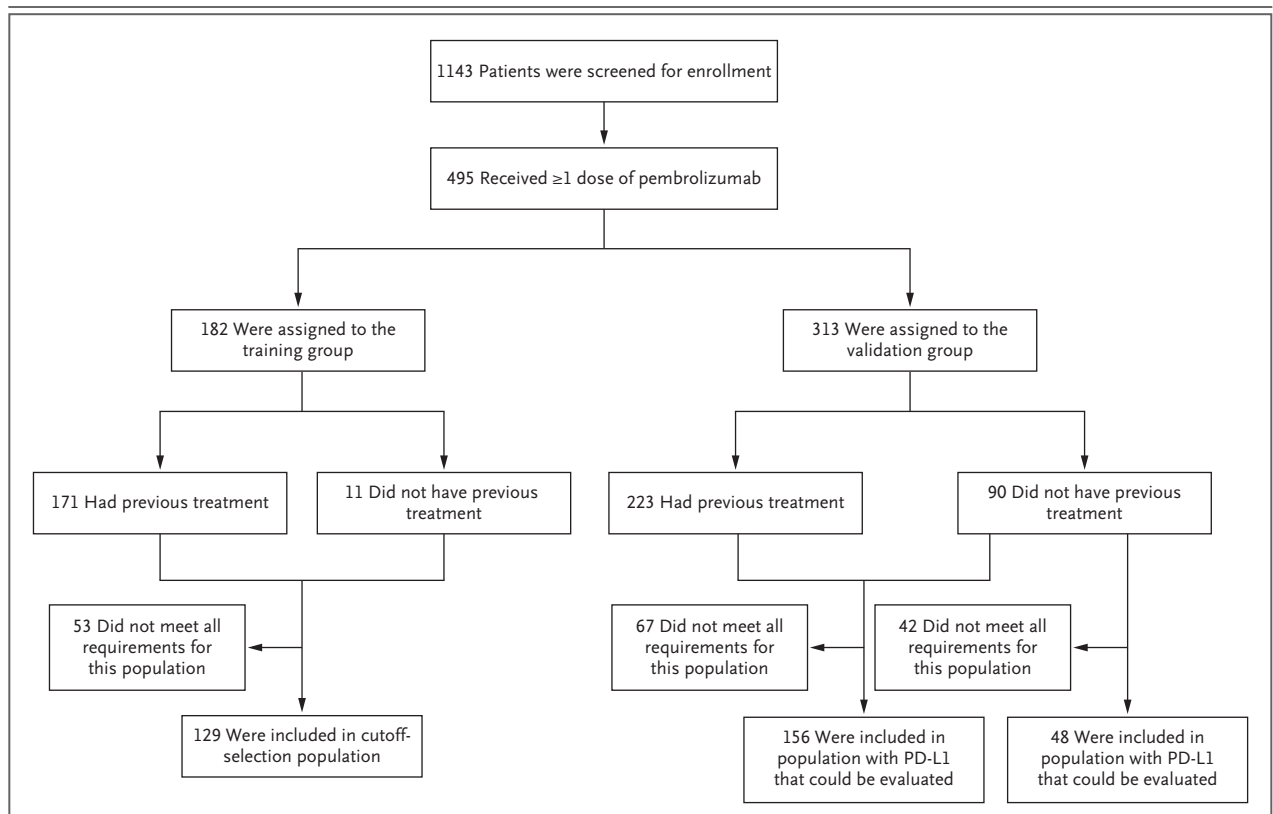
1143 Patients were screened for enrollment

495 Received ≥1 dose of pembrolizumab

182 Were assigned to the training group

313 Were assigned to the validation group

171 Had previous treatment

11 Did not have previous treatment

223 Had previous treatment

90 Did not have previous treatment

53 Did not meet all requirements for this population

129 Were included in cutoff-selection population

67 Did not meet all requirements for this population

42 Did not meet all requirements for this population

156 Were included in population with PD-L1 that could be evaluated

48 Were included in population with PD-L1 that could be evaluated